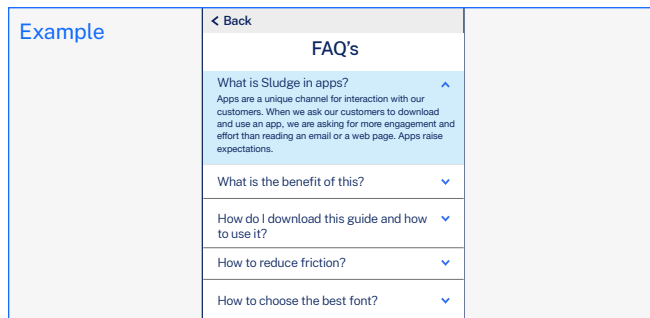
Example

< Back

FAQ's

What is Sludge in apps?

Apps are a unique channel for interaction with our customers. When we ask our customers to download and use an app, we are asking for more engagement and effort than reading an email or a web page. Apps raise expectations.

What is the benefit of this?

How do I download this guide and how to use it?

How to reduce friction?

How to choose the best font?